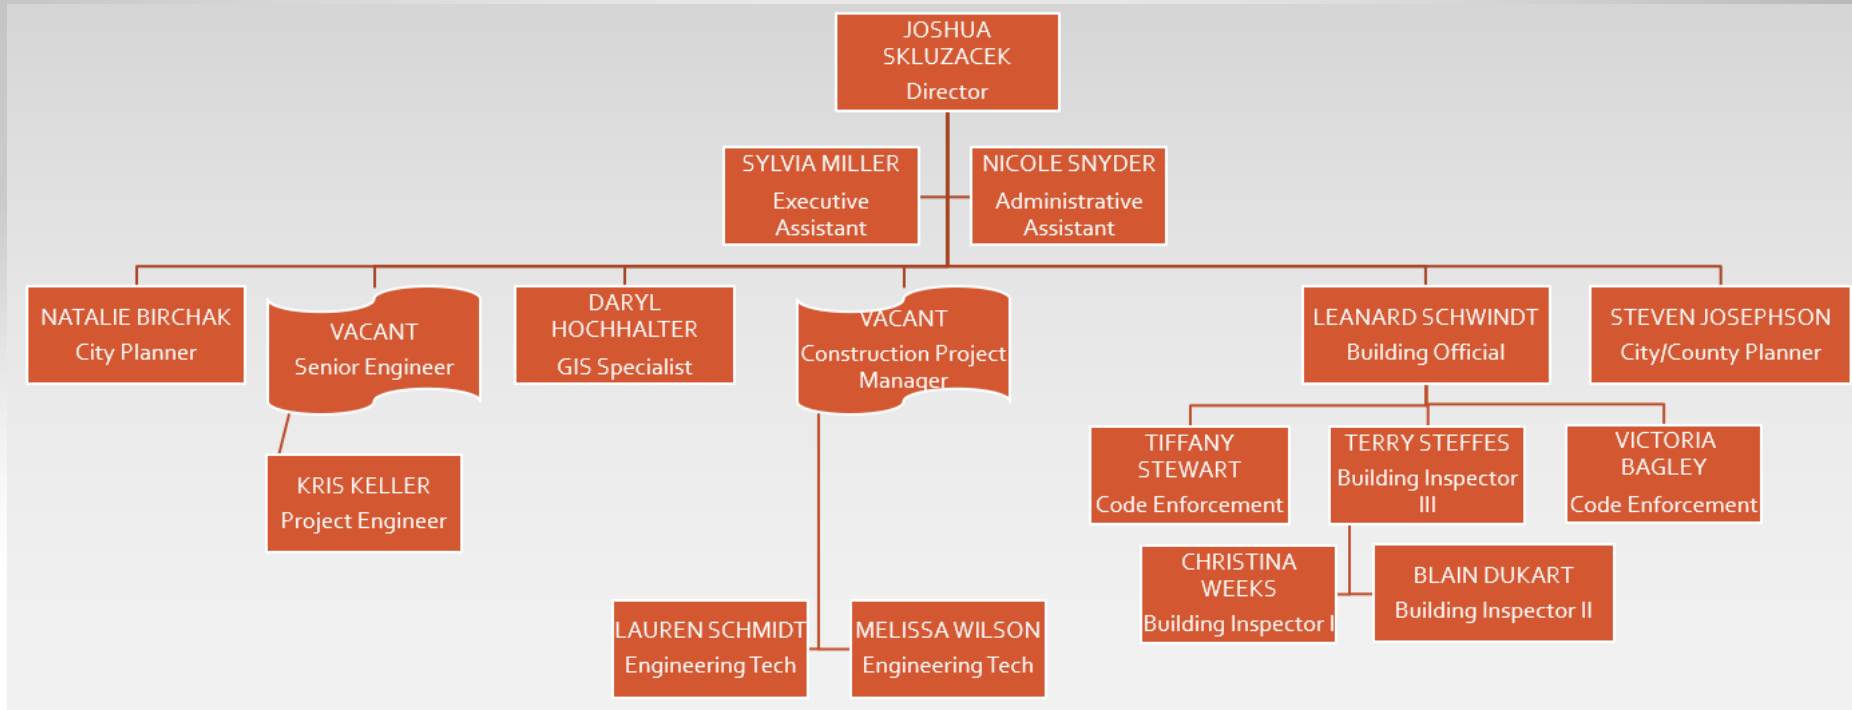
JOSHUA SKLUZACEK
Director

SYLVIA MILLER
Executive Assistant

NICOLE SNYDER
Administrative Assistant

NATALIE BIRCHAK
City Planner

VACANT
Senior Engineer

DARYL HOCHHALTER
GIS Specialist

VACANT
Construction Project Manager

LEANARD SCHWINDT
Building Official

STEVEN JOSEPHSON
City/County Planner

KRIS KELLER
Project Engineer

TIFFANY STEWART
Code Enforcement

TERRY STEFFES
Building Inspector III

VICTORIA BAGLEY
Code Enforcement

CHRISTINA WEEKS
Building Inspector I

BLAIN DUKART
Building Inspector II

LAUREN SCHMIDT
Engineering Tech

MELISSA WILSON
Engineering Tech